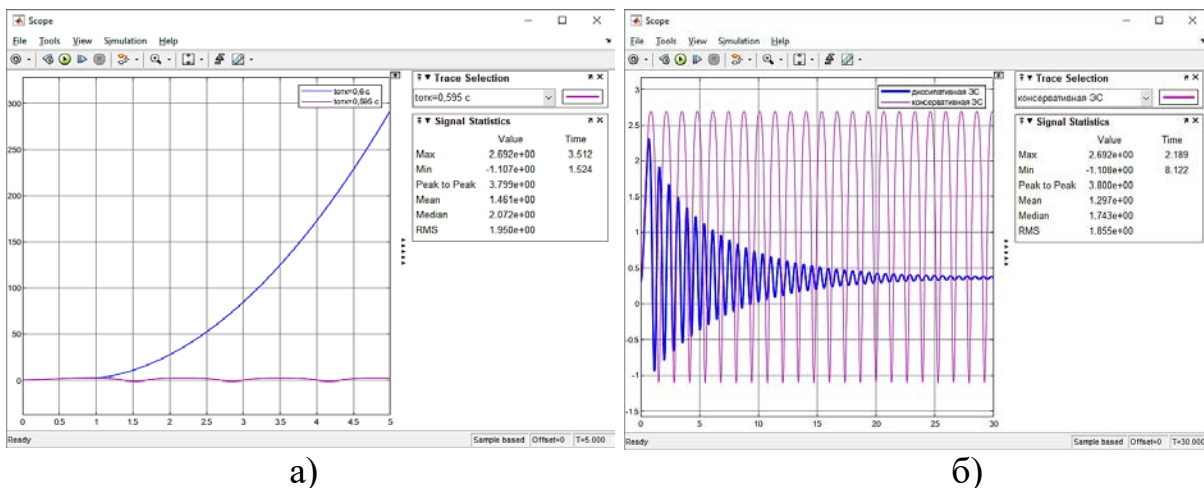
Scope

File Tools View Simulation Help

300
250
200
150
100
50
0
-50

0 0.5 1 1.5 2 2.5 3 3.5 4 4.5 5

tотк=0,6 с
tотк=0,595 с

Trace Selection
tотк=0,595 с

Signal Statistics

| | Value | Time |
|---|---|---|
| Max | 2.692e+00 | 3.512 |
| Min | -1.107e+00 | 1.524 |
| Peak to Peak | 3.799e+00 | |
| Mean | 1.461e+00 | |
| Median | 2.072e+00 | |
| RMS | 1.950e+00 | |

Ready
Sample based Offset=0 T=5.000

а)

Scope

File Tools View Simulation Help

3
2.5
2
1.5
1
0.5
0
-0.5
-1
-1.5

0 5 10 15 20 25 30

диссипативная ЭС
консервативная ЭС

Trace Selection
консервативная ЭС

Signal Statistics

| | Value | Time |
|---|---|---|
| Max | 2.692e+00 | 2.189 |
| Min | -1.108e+00 | 8.122 |
| Peak to Peak | 3.800e+00 | |
| Mean | 1.297e+00 | |
| Median | 1.743e+00 | |
| RMS | 1.855e+00 | |

Ready
Sample based Offset=0 T=30.000

б)